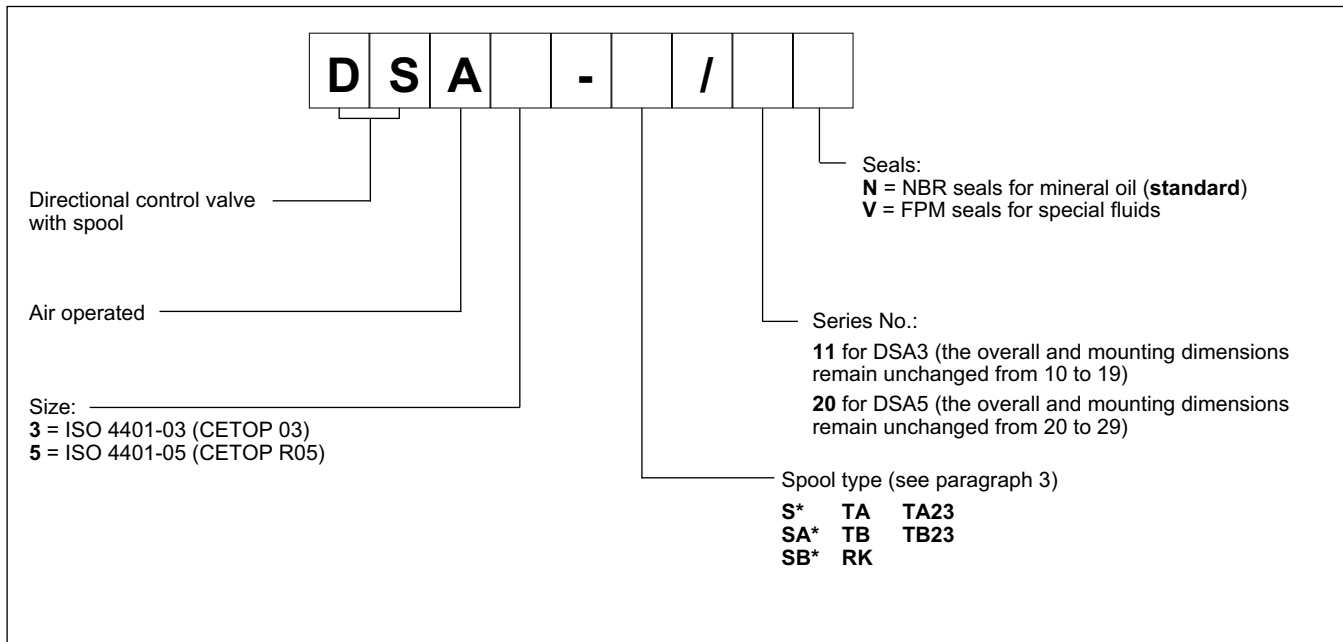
| D | S | A |  | - |  | / |  |  |
|---|---|---|---|---|---|---|---|---|

Seals:
**N** = NBR seals for mineral oil (**standard**)
**V** = FPM seals for special fluids

Directional control valve with spool

Air operated

Series No.:

**11** for DSA3 (the overall and mounting dimensions remain unchanged from 10 to 19)

**20** for DSA5 (the overall and mounting dimensions remain unchanged from 20 to 29)

Size:
**3** = ISO 4401-03 (CETOP 03)
**5** = ISO 4401-05 (CETOP R05)

Spool type (see paragraph 3)

**S*** **TA** **TA23**
**SA*** **TB** **TB23**
**SB*** **RK**